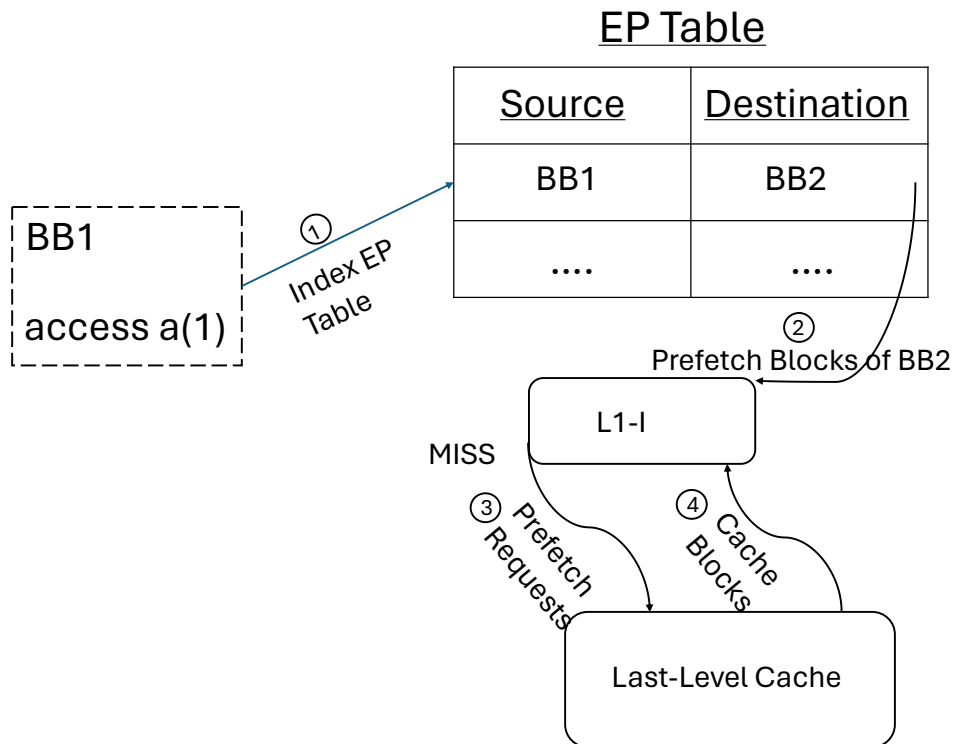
EP Table

| Source | Destination |
|---|---|
| BB1 | BB2 |
| .... | .... |

BB1

access a(1)

① Index EP Table

② Prefetch Blocks of BB2

L1-I

MISS

③ Prefetch Requests

④ Cache Blocks

Last-Level Cache